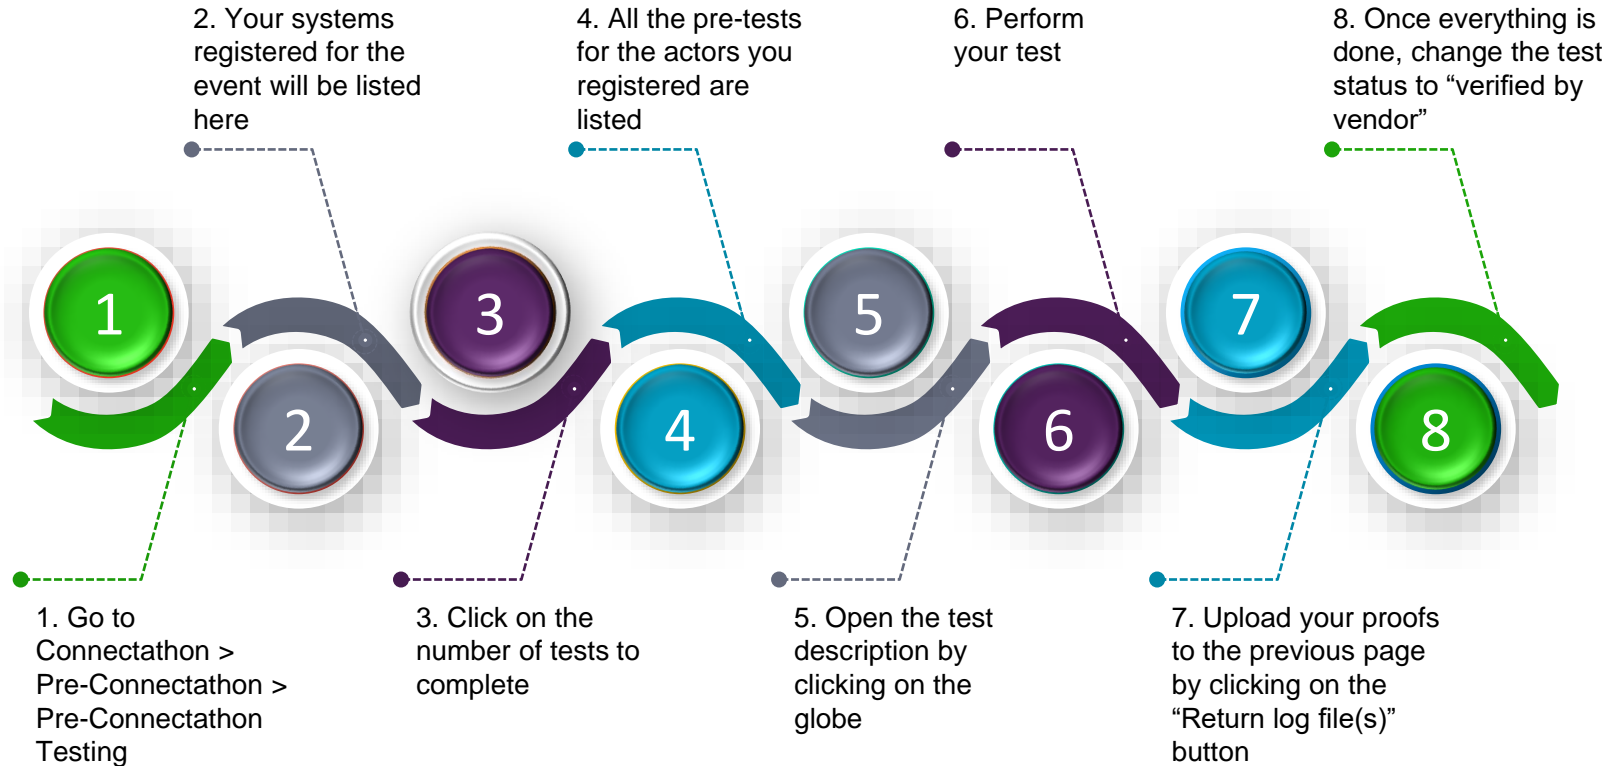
2. Your systems registered for the event will be listed here

4. All the pre-tests for the actors you registered are listed

6. Perform your test

8. Once everything is done, change the test status to “verified by vendor”

1

2

3

4

5

6

7

8

1. Go to Connectathon > Pre-Connectathon > Pre-Connectathon Testing

3. Click on the number of tests to complete

5. Open the test description by clicking on the globe

7. Upload your proofs to the previous page by clicking on the “Return log file(s)” button